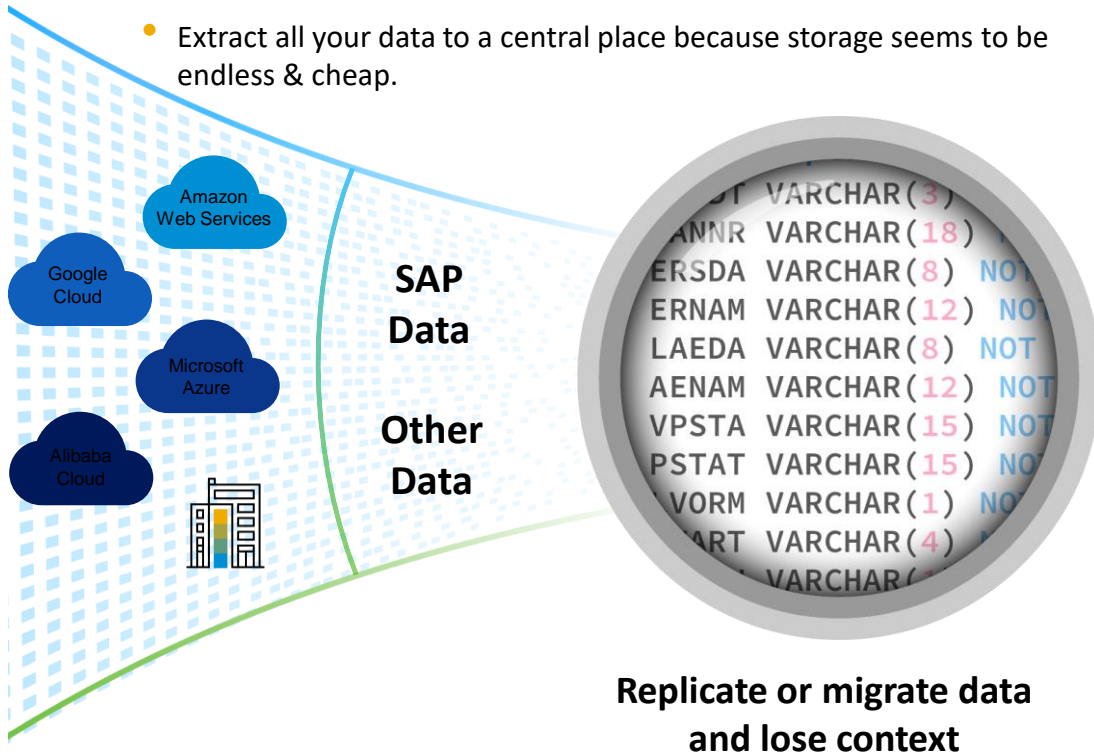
• Extract all your data to a central place because storage seems to be endless & cheap.

Amazon Web Services

Google Cloud

Microsoft Azure

Alibaba Cloud

SAP Data

Other Data

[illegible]T VARCHAR(3)
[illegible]ANNR VARCHAR(18)
ERSDA VARCHAR(8) NOT
ERNAM VARCHAR(12) NOT
LAEDA VARCHAR(8) NOT
AENAM VARCHAR(12) NOT
VPSTA VARCHAR(15) NOT
PSTAT VARCHAR(15) NOT
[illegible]VORM VARCHAR(1) NO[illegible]
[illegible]ART VARCHAR(4) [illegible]
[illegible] VARCHAR([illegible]

Replicate or migrate data and lose context